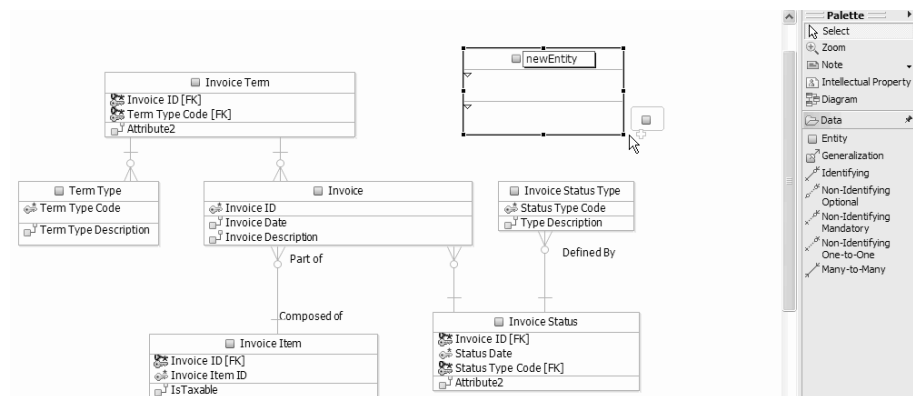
newEntity

Invoice Term
Invoice ID [FK]
Term Type Code [FK]
Attribute2

Term Type
Term Type Code
Term Type Description

Invoice
Invoice ID
Invoice Date
Invoice Description

Invoice Status Type
Status Type Code
Type Description

Part of

Defined By

Composed of

Invoice Item
Invoice ID [FK]
Invoice Item ID
IsTaxable

Invoice Status
Invoice ID [FK]
Status Date
Status Type Code [FK]
Attribute2

Palette
Select
Zoom
Note
Intellectual Property
Diagram
Data
Entity
Generalization
Identifying
Non-Identifying Optional
Non-Identifying Mandatory
Non-Identifying One-to-One
Many-to-Many